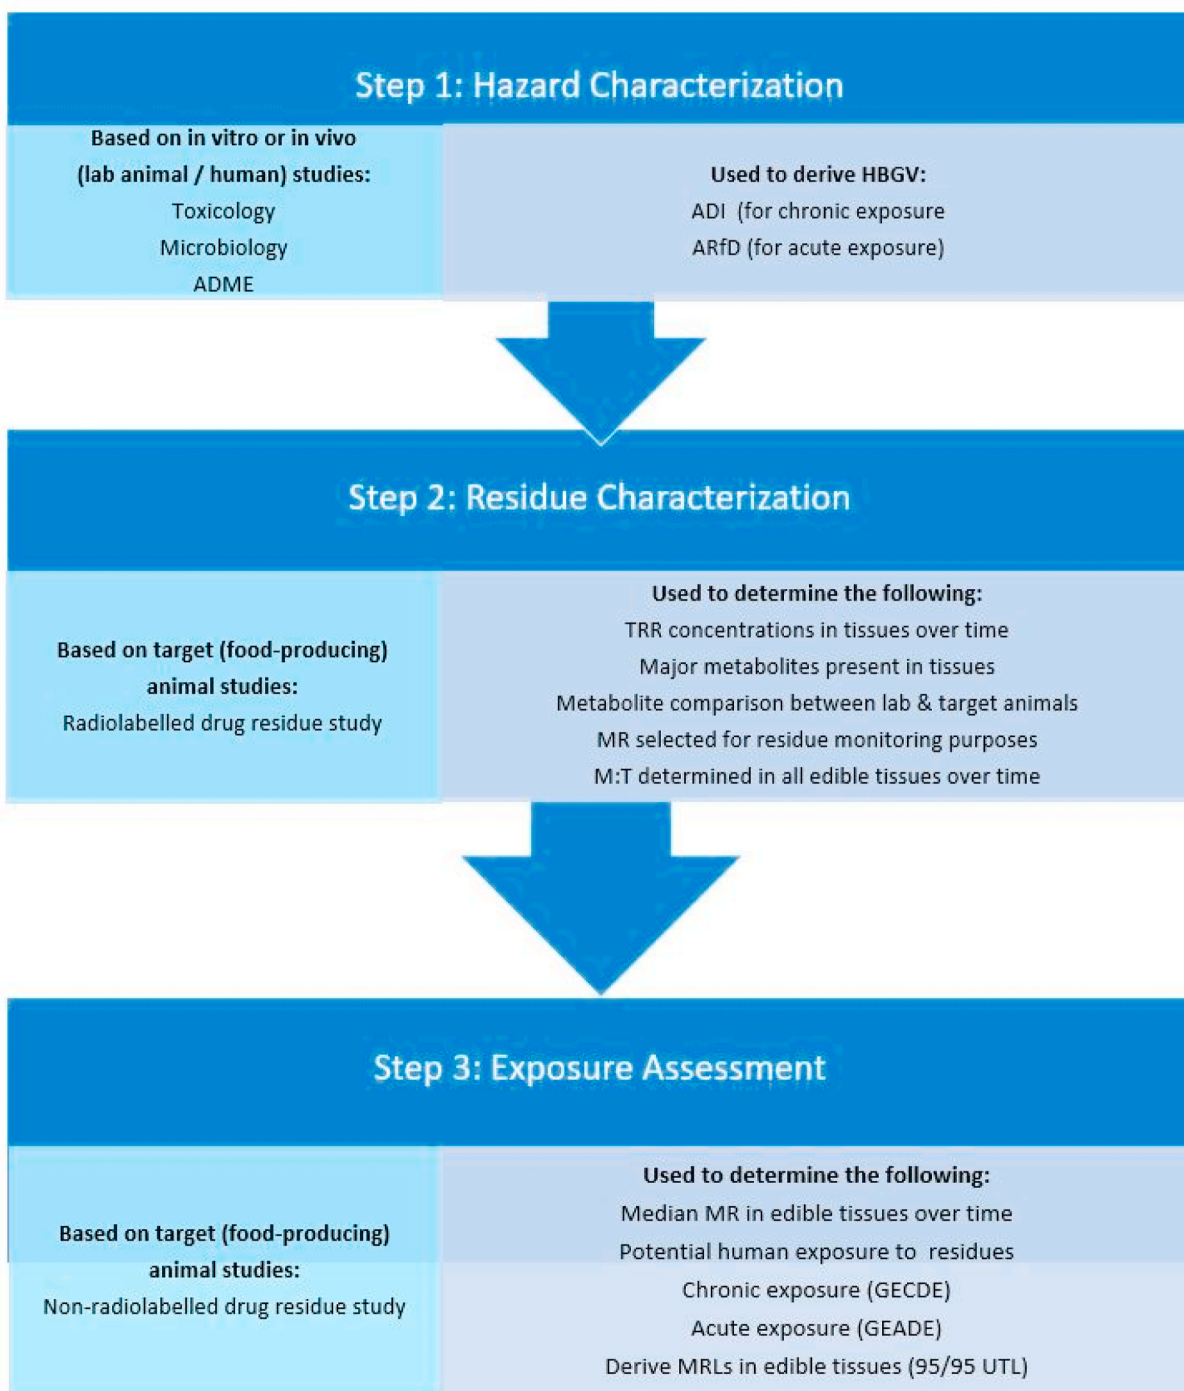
Step 1: Hazard Characterization

Based on in vitro or in vivo (lab animal / human) studies:
Toxicology
Microbiology
ADME

Used to derive HBGV:
ADI (for chronic exposure
ARfD (for acute exposure)

Step 2: Residue Characterization

Based on target (food-producing) animal studies:
Radiolabelled drug residue study

Used to determine the following:
TRR concentrations in tissues over time
Major metabolites present in tissues
Metabolite comparison between lab & target animals
MR selected for residue monitoring purposes
M:T determined in all edible tissues over time

Step 3: Exposure Assessment

Based on target (food-producing) animal studies:
Non-radiolabelled drug residue study

Used to determine the following:
Median MR in edible tissues over time
Potential human exposure to residues
Chronic exposure (GECDE)
Acute exposure (GEADE)
Derive MRLs in edible tissues (95/95 UTL)